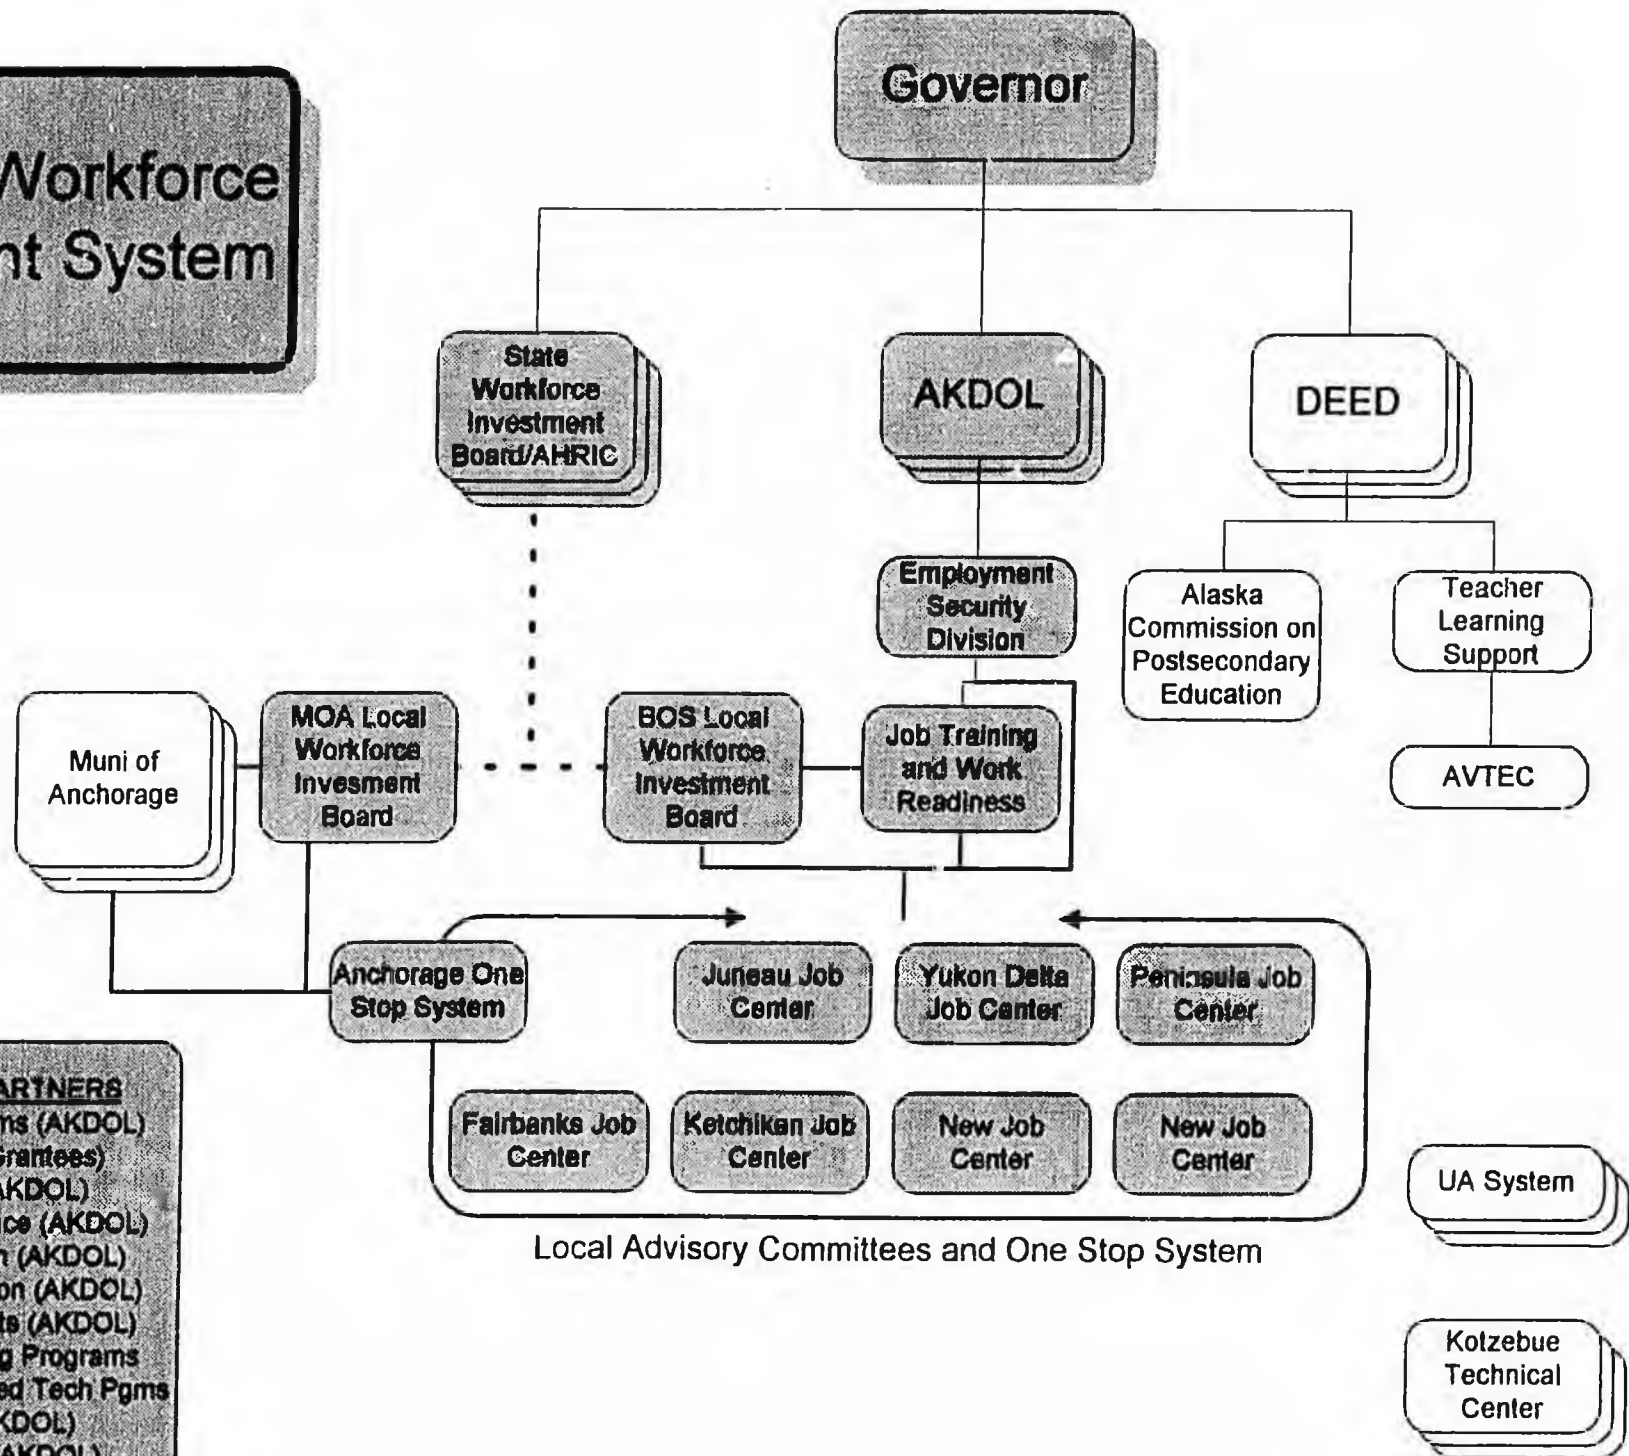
Workforce
nt System

Governor

State Workforce Investment Board/AHRIC

AKDOL

DEED

Employment Security Division

Alaska Commission on Postsecondary Education

Teacher Learning Support

AVTEC

Muni of Anchorage

MOA Local Workforce Invesment Board

BOS Local Workforce Investment Board

Job Training and Work Readiness

Anchorage One Stop System

Juneau Job Center

Yukon Delta Job Center

Peninsula Job Center

Fairbanks Job Center

Ketchikan Job Center

New Job Center

New Job Center

Local Advisory Committees and One Stop System

UA System

Kotzebue Technical Center

ARTNERS
ns (AKDOL)
Grantees)
AKDOL)
ice (AKDOL)
n (AKDOL)
on (AKDOL)
ts (AKDOL)
g Programs
ed Tech Pgms
KDOL)
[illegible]